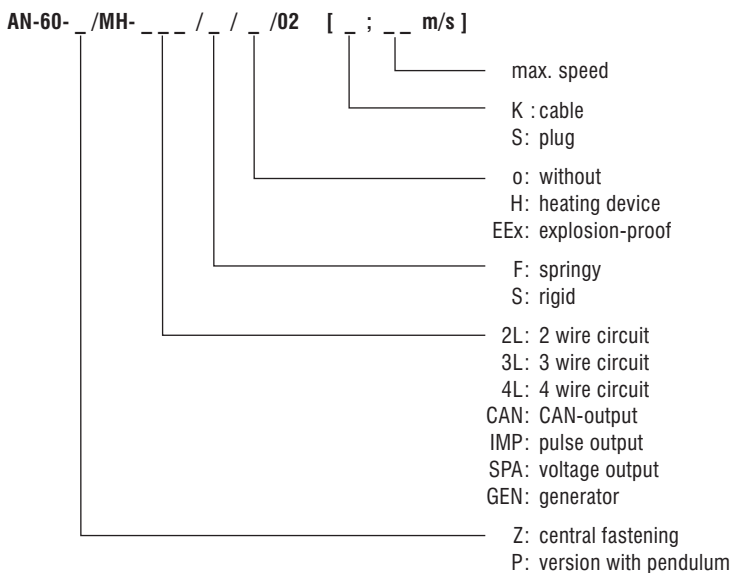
AN-60- _ /MH- _ _ _ / _ / _ /02 [ _ ; _ _ m/s ]

max. speed

K : cable
S: plug

o: without
H: heating device
EEx: explosion-proof

F: springy
S: rigid

2L: 2 wire circuit
3L: 3 wire circuit
4L: 4 wire circuit
CAN: CAN-output
IMP: pulse output
SPA: voltage output
GEN: generator

Z: central fastening
P: version with pendulum